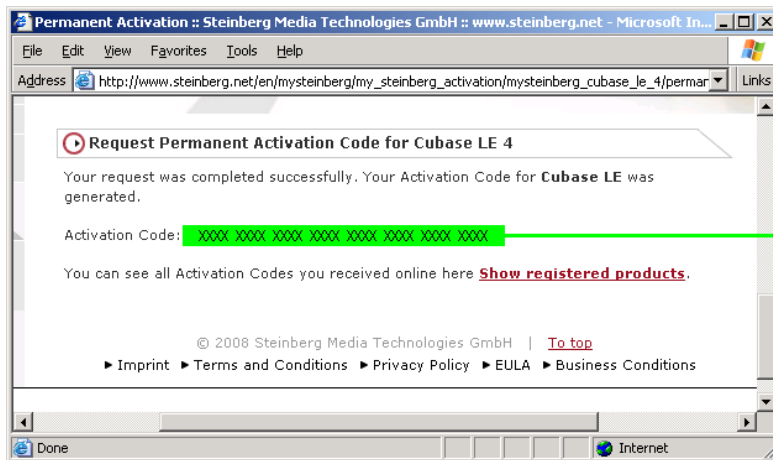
Permanent Activation :: Steinberg Media Technologies GmbH :: www.steinberg.net - Microsoft In...

File Edit View Favorites Tools Help

Address http://www.steinberg.net/en/mysteinberg/my_steinberg_activation/mysteinberg_cubase_le_4/perman Links

Request Permanent Activation Code for Cubase LE 4

Your request was completed successfully. Your Activation Code for **Cubase LE** was generated.

Activation Code: XXXX XXXX XXXX XXXX XXXX XXXX XXXX XXXX

You can see all Activation Codes you received online here **Show registered products**.

© 2008 Steinberg Media Technologies GmbH | To top

► Imprint ► Terms and Conditions ► Privacy Policy ► EULA ► Business Conditions

Done Internet